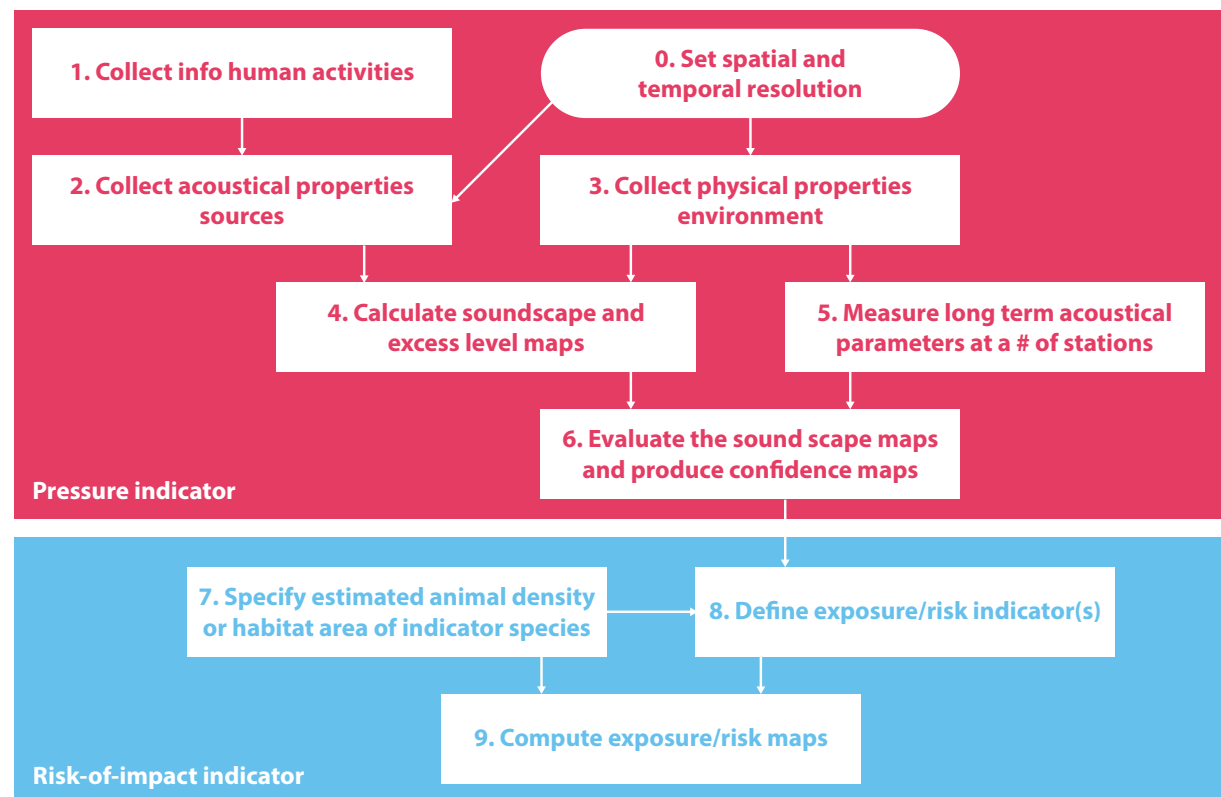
1. Collect info human activities

0. Set spatial and temporal resolution

2. Collect acoustical properties sources

3. Collect physical properties environment

4. Calculate soundscape and excess level maps

5. Measure long term acoustical parameters at a # of stations

6. Evaluate the sound scape maps and produce confidence maps

Pressure indicator

7. Specify estimated animal density or habitat area of indicator species

8. Define exposure/risk indicator(s)

9. Compute exposure/risk maps

Risk-of-impact indicator